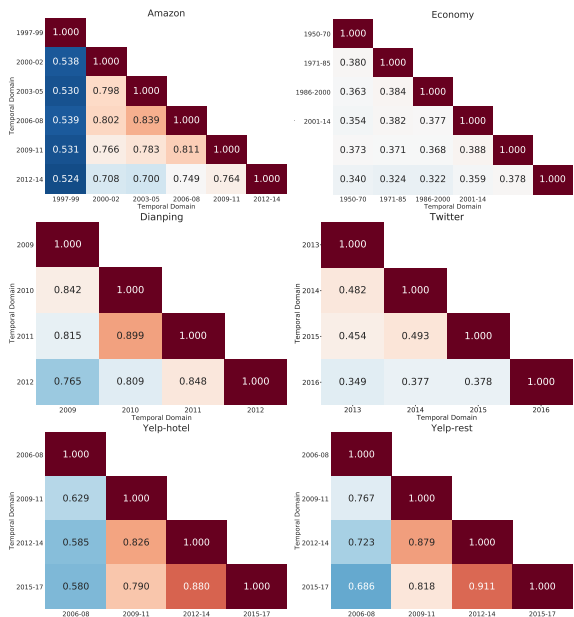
Amazon

| Temporal Domain | 1997-99 | 2000-02 | 2003-05 | 2006-08 | 2009-11 | 2012-14 |
|---|---|---|---|---|---|---|
| 1997-99 | 1.000 | | | | | |
| 2000-02 | 0.538 | 1.000 | | | | |
| 2003-05 | 0.530 | 0.798 | 1.000 | | | |
| 2006-08 | 0.539 | 0.802 | 0.839 | 1.000 | | |
| 2009-11 | 0.531 | 0.766 | 0.783 | 0.811 | 1.000 | |
| 2012-14 | 0.524 | 0.708 | 0.700 | 0.749 | 0.764 | 1.000 |

Temporal Domain

Economy

| Temporal Domain | 1950-70 | 1971-85 | 1986-2000 | 2001-14 | | |
|---|---|---|---|---|---|---|
| 1950-70 | 1.000 | | | | | |
| 1971-85 | 0.380 | 1.000 | | | | |
| 1986-2000 | 0.363 | 0.384 | 1.000 | | | |
| 2001-14 | 0.354 | 0.382 | 0.377 | 1.000 | | |
| | 0.373 | 0.371 | 0.368 | 0.388 | 1.000 | |
| | 0.340 | 0.324 | 0.322 | 0.359 | 0.378 | 1.000 |

Temporal Domain

Dianping

| Temporal Domain | 2009 | 2010 | 2011 | 2012 |
|---|---|---|---|---|
| 2009 | 1.000 | | | |
| 2010 | 0.842 | 1.000 | | |
| 2011 | 0.815 | 0.899 | 1.000 | |
| 2012 | 0.765 | 0.809 | 0.848 | 1.000 |

Temporal Domain

Twitter

| Temporal Domain | 2013 | 2014 | 2015 | 2016 |
|---|---|---|---|---|
| 2013 | 1.000 | | | |
| 2014 | 0.482 | 1.000 | | |
| 2015 | 0.454 | 0.493 | 1.000 | |
| 2016 | 0.349 | 0.377 | 0.378 | 1.000 |

Temporal Domain

Yelp-hotel

| Temporal Domain | 2006-08 | 2009-11 | 2012-14 | 2015-17 |
|---|---|---|---|---|
| 2006-08 | 1.000 | | | |
| 2009-11 | 0.629 | 1.000 | | |
| 2012-14 | 0.585 | 0.826 | 1.000 | |
| 2015-17 | 0.580 | 0.790 | 0.880 | 1.000 |

Yelp-rest

| Temporal Domain | 2006-08 | 2009-11 | 2012-14 | 2015-17 |
|---|---|---|---|---|
| 2006-08 | 1.000 | | | |
| 2009-11 | 0.767 | 1.000 | | |
| 2012-14 | 0.723 | 0.879 | 1.000 | |
| 2015-17 | 0.686 | 0.818 | 0.911 | 1.000 |